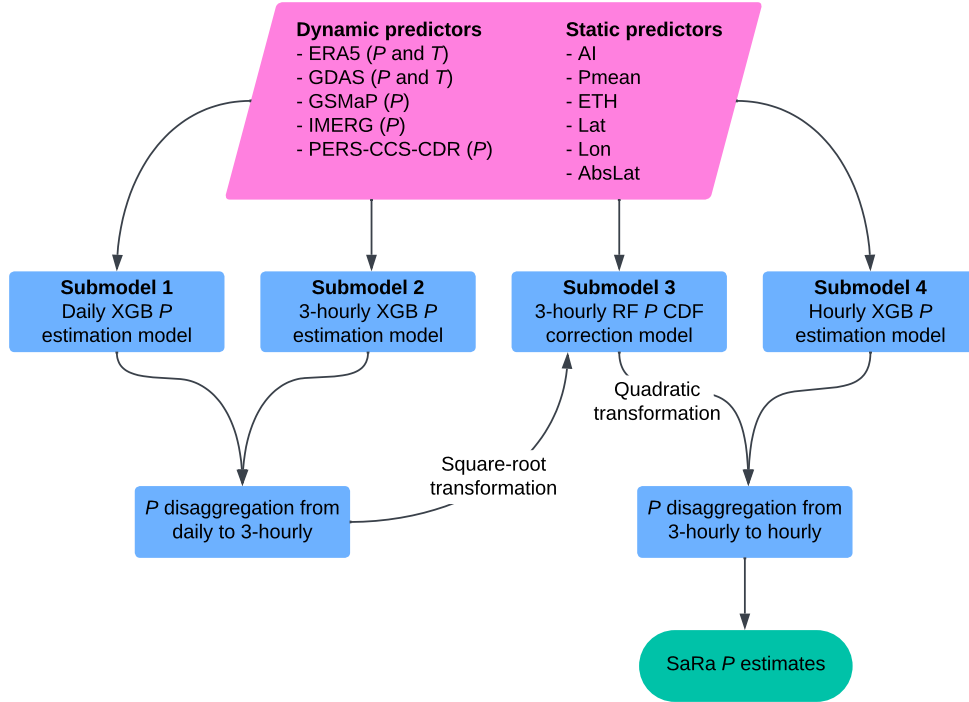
Dynamic predictors
- ERA5 (P and T)
- GDAS (P and T)
- GSMaP (P)
- IMERG (P)
- PERS-CCS-CDR (P)

Static predictors
- AI
- Pmean
- ETH
- Lat
- Lon
- AbsLat

Submodel 1
Daily XGB P estimation model

Submodel 2
3-hourly XGB P estimation model

Submodel 3
3-hourly RF P CDF correction model

Submodel 4
Hourly XGB P estimation model

Quadratic transformation

Square-root transformation

P disaggregation from daily to 3-hourly

P disaggregation from 3-hourly to hourly

SaRa P estimates